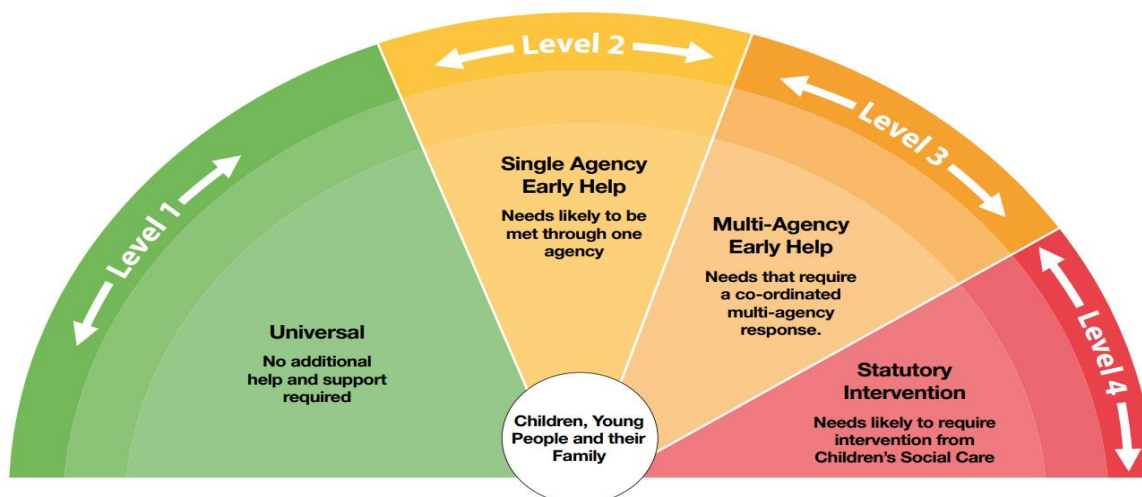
Level 1

Level 2

Level 3

Level 4

Universal

No additional help and support required

Single Agency Early Help

Needs likely to be met through one agency

Multi-Agency Early Help

Needs that require a co-ordinated multi-agency response.

Statutory Intervention

Needs likely to require intervention from Children's Social Care

Children, Young People and their Family